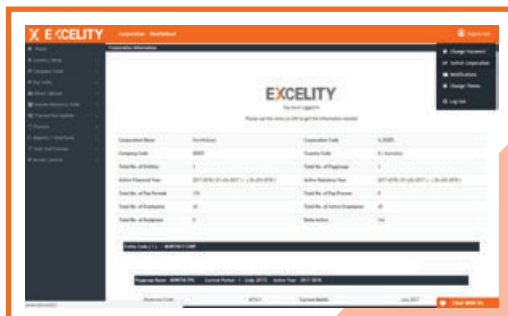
EXCELITY

Corporation : NorthArkel

Corporation Information

Change Password
Switch Corporation
Notifications
Change Theme
Log out

EXCELITY

You have Logged In

Please use the menu on left to get the information needed

| Corporation Name | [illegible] | Corporation Code | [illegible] |
|---|---|---|---|
| Company Code | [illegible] | Country Code | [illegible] |
| Total No. of Entities | 1 | Total No. of Paygroups | 1 |
| Active Financial Year | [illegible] | Active Statutory Year | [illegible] |
| Total No. of Pay Periods | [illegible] | Total No. of Pay Process | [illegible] |
| Total No. of Employees | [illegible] | Total No. of Active Employees | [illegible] |
| Total No. of Employees | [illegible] | Beta Active | Yes |

Entity Code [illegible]

Paygroup Name : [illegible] Current Period : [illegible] Active Year : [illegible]

Chat With Us